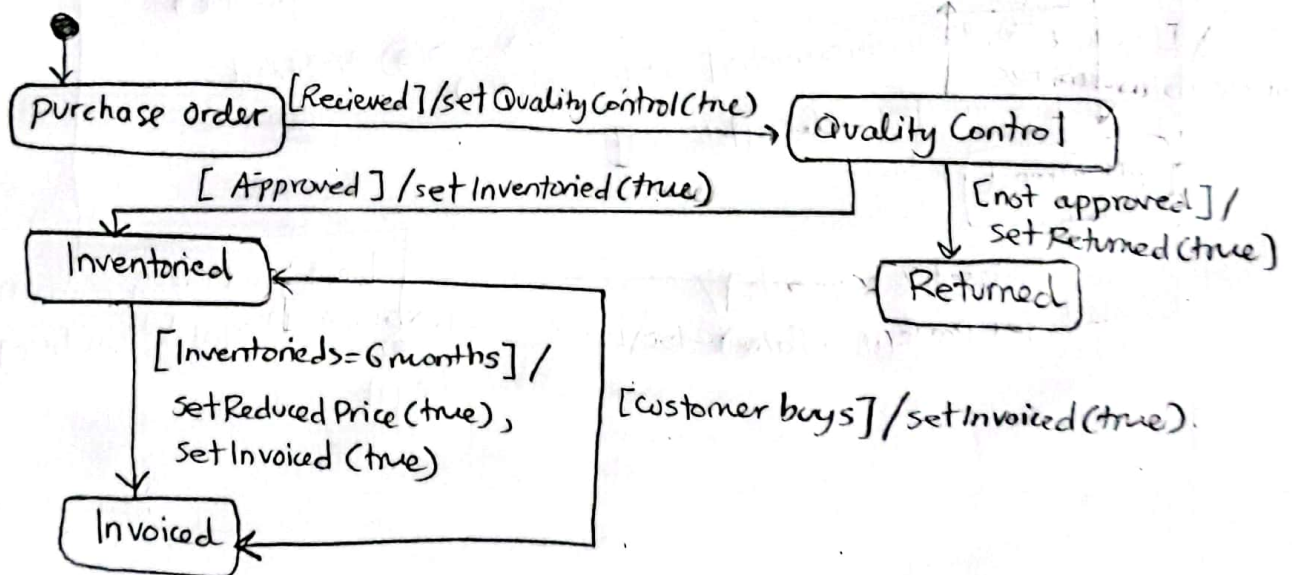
purchase order

[Recieved]/set QualityControl(true)

Quality Control

[ Approved ] /set Inventoried (true)

[not approved]/ set Returned (true)]

Inventoried

Returned

[Inventorieds=6months] / setReduced Price (true), SetInvoiced (true)

[customer buys]/setInvoiced (true).

Invoiced